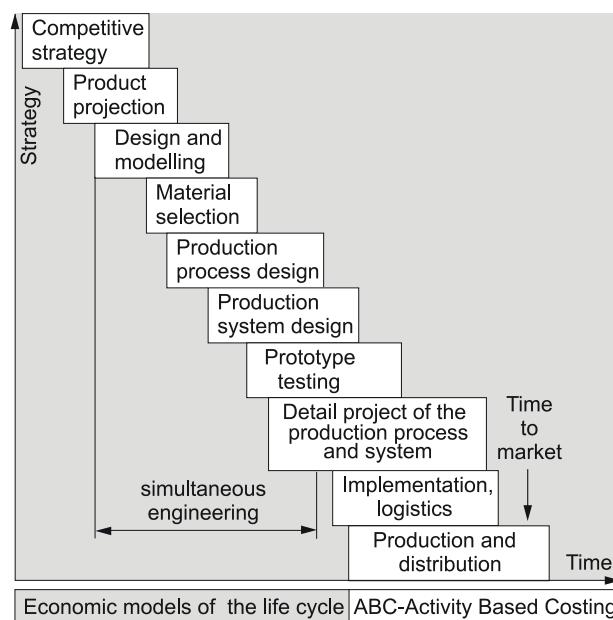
Strategy

Competitive strategy

Product projection

Design and modelling

Material selection

Production process design

Production system design

Prototype testing

Detail project of the production process and system

Time to market

simultaneous engineering

Implementation, logistics

Production and distribution

Time

Economic models of the life cycle | ABC-Activity Based Costing